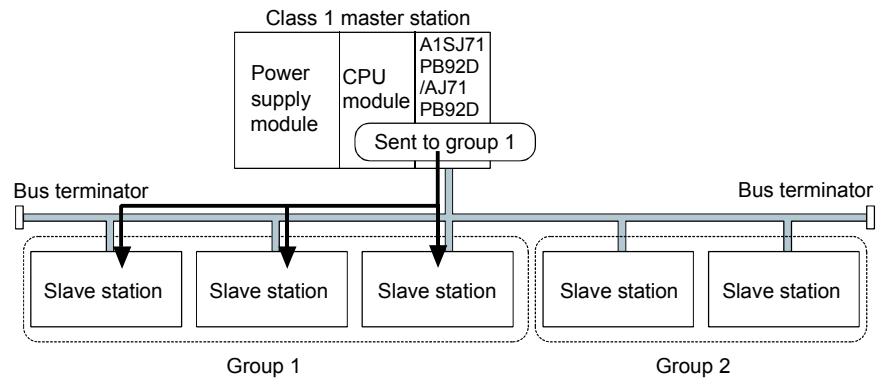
Class 1 master station

Power supply module

CPU module

A1SJ71 PB92D /AJ71 PB92D

Sent to group 1

Bus terminator

Bus terminator

Slave station

Slave station

Slave station

Slave station

Slave station

Group 1

Group 2